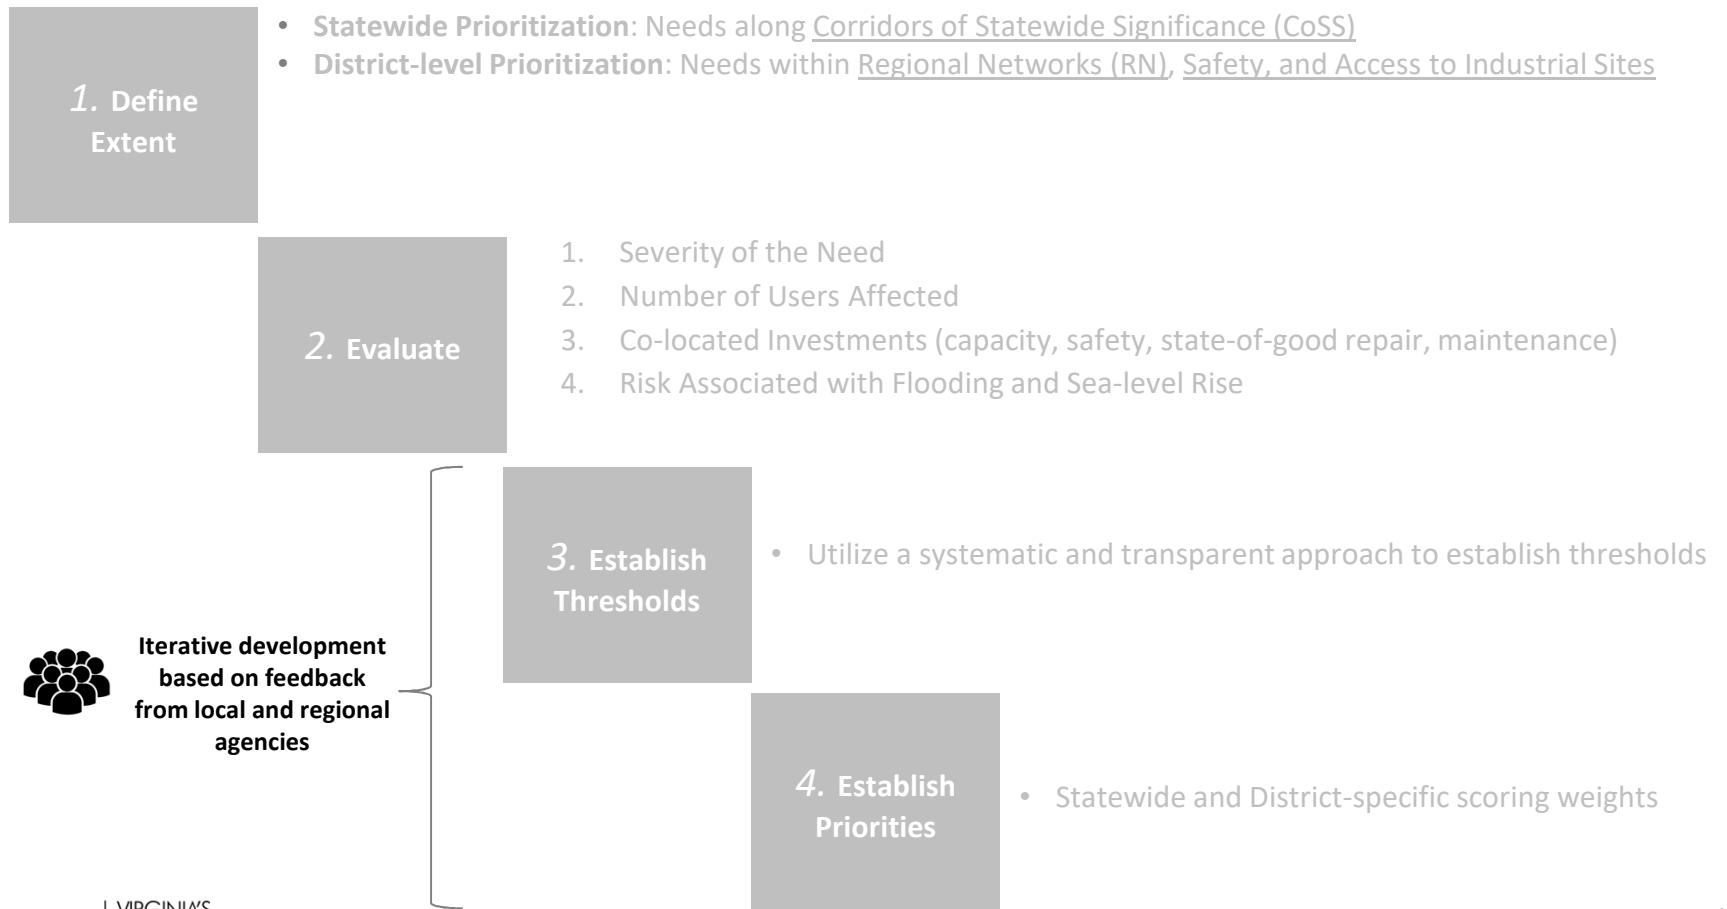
1. Define Extent

- **Statewide Prioritization**: Needs along Corridors of Statewide Significance (CoSS)
- **District-level Prioritization**: Needs within Regional Networks (RN), Safety, and Access to Industrial Sites

2. Evaluate

1. Severity of the Need
2. Number of Users Affected
3. Co-located Investments (capacity, safety, state-of-good repair, maintenance)
4. Risk Associated with Flooding and Sea-level Rise

3. Establish Thresholds

- Utilize a systematic and transparent approach to establish thresholds

**Iterative development based on feedback from local and regional agencies**

4. Establish Priorities

- Statewide and District-specific scoring weights

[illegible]